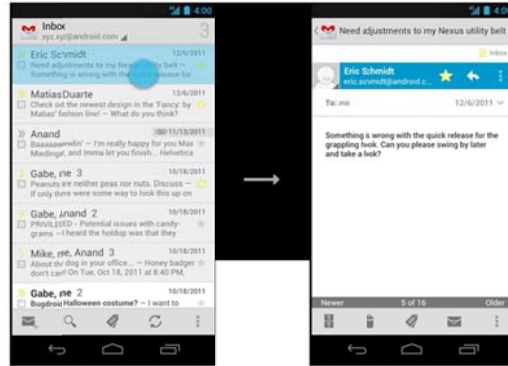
4:00
Inbox
xyz.xyz@android.com
3
Eric Schmidt 12/6/2011
Need adjustments to my Nexus utility belt – Something is wrong with the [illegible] release for
MatiasDuarte 12/6/2011
Check out the newest design in the 'Fancy' by Matias' fashion line! – Whether you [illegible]
Anand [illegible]/11/13/2011
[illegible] – I'm really happy for you Max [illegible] and Imma let you finish... Helvetica
Gabe, me 3 10/18/2011
Peanuts are neither peas nor nuts. Discuss – If only there were some way to look this up on
Gabe, Anand 2 10/18/2011
PRIVILEGED – Potential issues with candy-grams – I heard the holdup was that they
Mike, me, Anand 3 10/18/2011
About the dog in your office... – Honey badger don't care! On Tue, Oct 18, 2011 at 2:11 PM,
Gabe, me 10/18/2011
Bugdroid Halloween costume? – I want to

4:00
Need adjustments to my Nexus utility belt
Inbox
Eric Schmidt
eric.schmidt@android.c...
To: me 12/6/2011
Something is wrong with the quick release for the grappling hook. Can you please swing by later and take a look?
Newer 5 of 16 Older